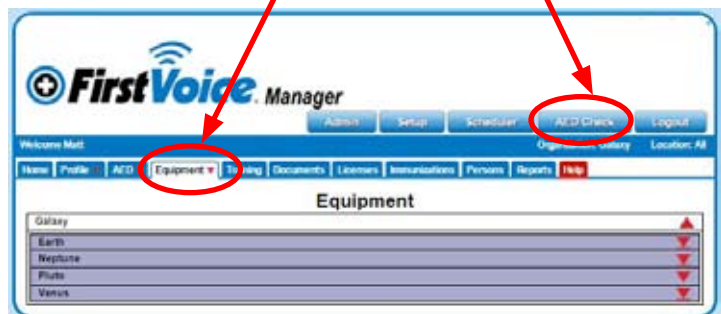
FirstVoice Manager

Admin Setup Scheduler AED Check Logout

Welcome Matt Organization: Galaxy Location: All

Home Profile AED Equipment Training Documents Licenses Immunizations Persons Reports Help

Equipment

Galaxy

Earth

Neptune

Pluto

Venus